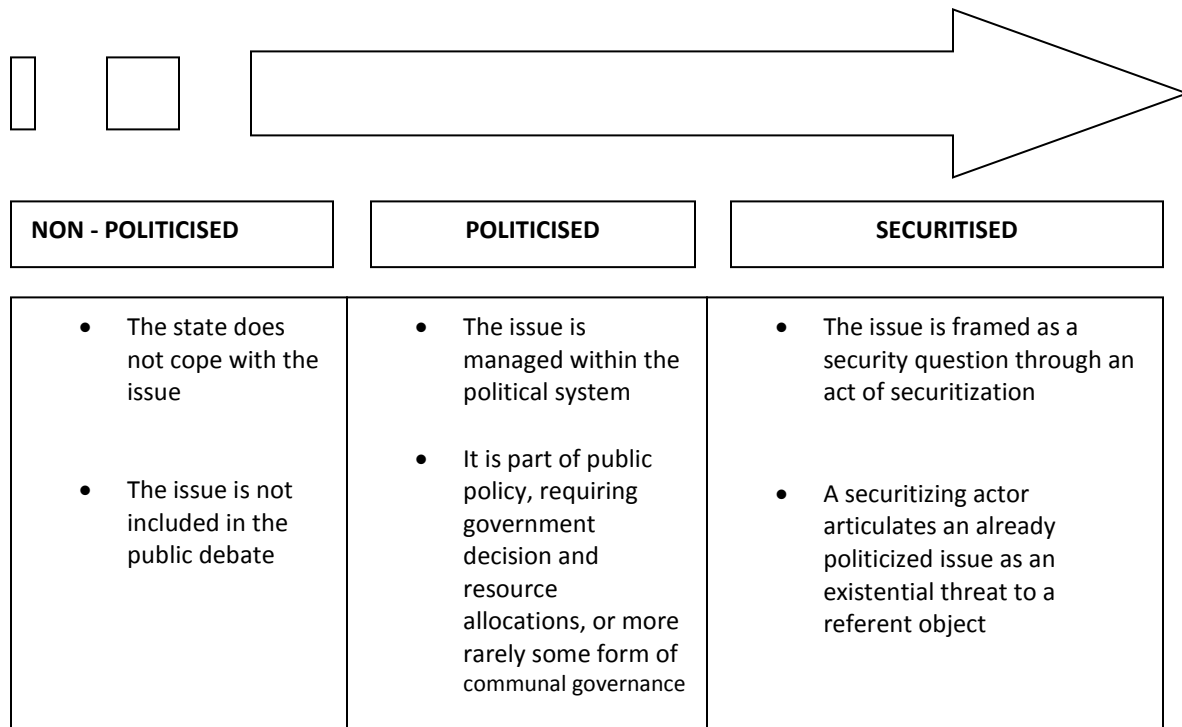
| NON - POLITICISED | POLITICISED | SECURITISED |
|---|---|---|
| • The state does not cope with the issue<br>• The issue is not included in the public debate | • The issue is managed within the political system<br>• It is part of public policy, requiring government decision and resource allocations, or more rarely some form of communal governance | • The issue is framed as a security question through an act of securitization<br>• A securitizing actor articulates an already politicized issue as an existential threat to a referent object |